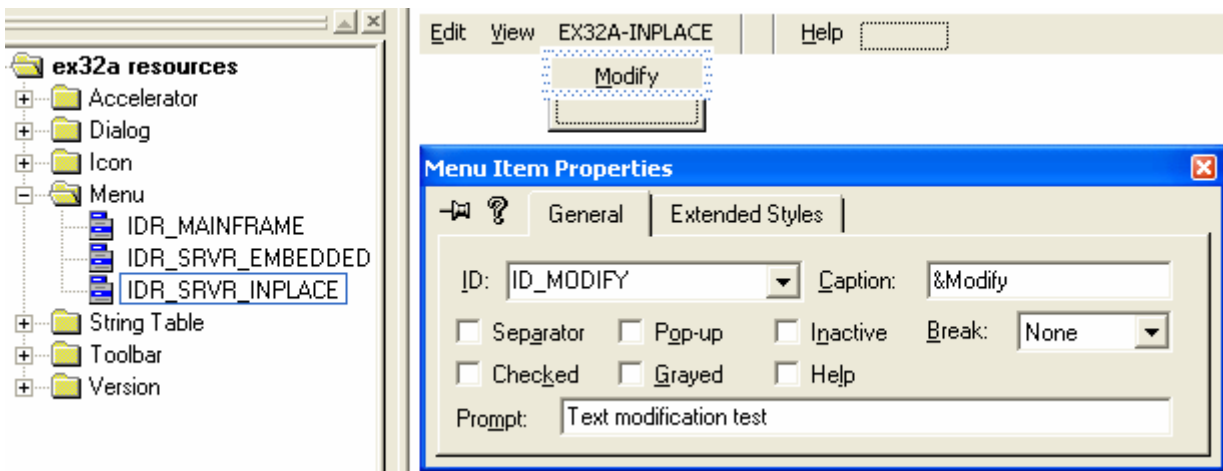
ex32a resources
Accelerator
Dialog
Icon
Menu
IDR_MAINFRAME
IDR_SRVR_EMBEDDED
IDR_SRVR_INPLACE
String Table
Toolbar
Version

Edit View EX32A-INPLACE Help
Modify

Menu Item Properties
General Extended Styles
ID: ID_MODIFY Caption: &Modify
Separator Pop-up Inactive Break: None
Checked Grayed Help
Prompt: Text modification test